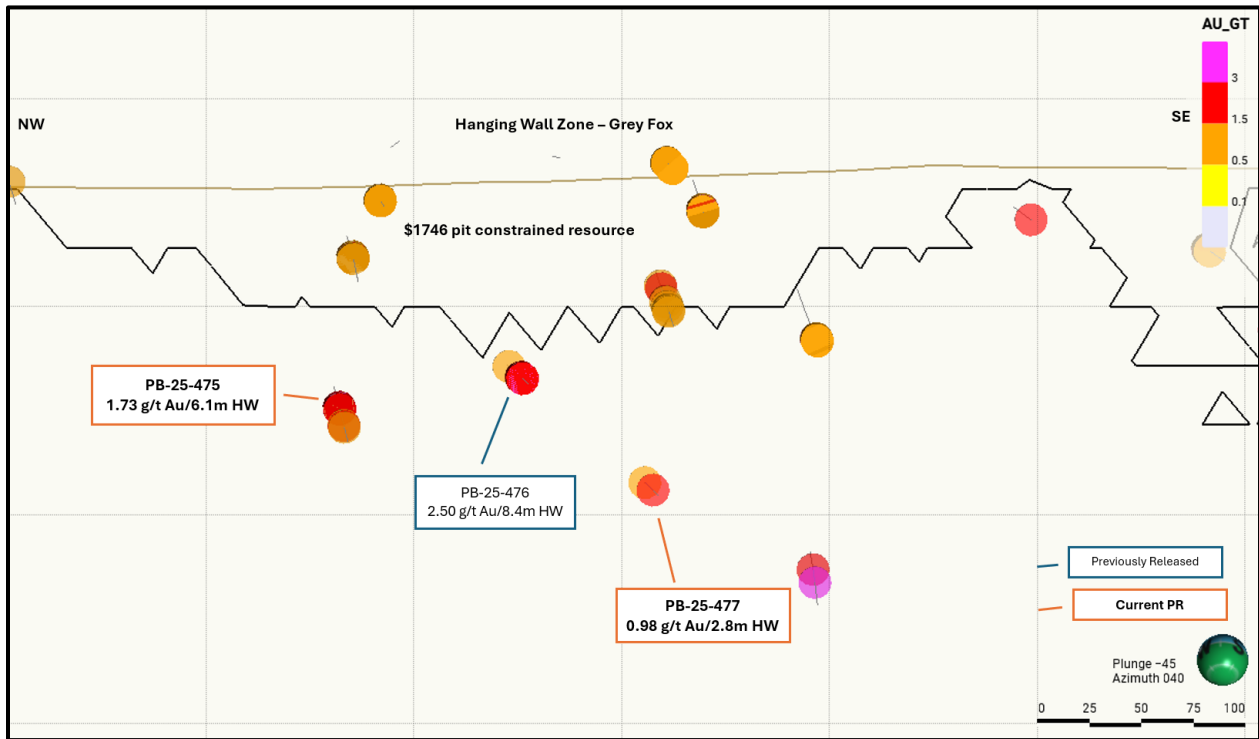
AU_GT
3
1.5
0.5
0.1

NW

Hanging Wall Zone – Grey Fox

SE

\$1746 pit constrained resource

PB-25-475
1.73 g/t Au/6.1m HW

PB-25-476
2.50 g/t Au/8.4m HW

PB-25-477
0.98 g/t Au/2.8m HW

Previously Released

Current PR

Plunge -45
Azimuth 040

0 25 50 75 100